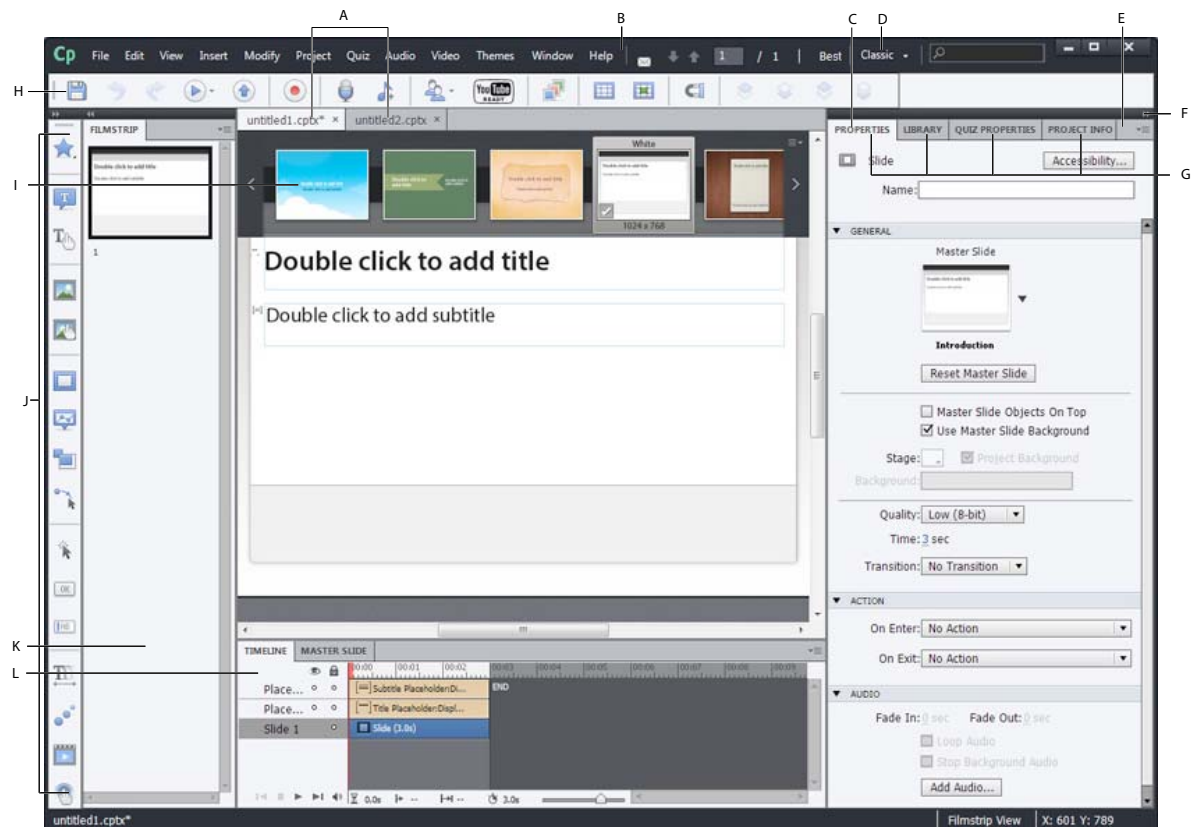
A B C D E

Cp File Edit View Insert Modify Project Quiz Audio Video Themes Window Help 1 / 1 Best Classic

H

F

FILMSTRIP untitled1.cptx* × untitled2.cptx × PROPERTIES LIBRARY QUIZ PROPERTIES PROJECT INFO

Slide Accessibility...

G

Name:

I

White

1024 x 768

Double click to add title

Double click to add subtitle

1

GENERAL

Master Slide

Introduction

Reset Master Slide

J

Master Slide Objects On Top

Use Master Slide Background

Stage: Project Background

Background:

Quality: Low (8-bit)

Time: 3 sec

Transition: No Transition

ACTION

K

On Enter: No Action

TIMELINE MASTER SLIDE

On Exit: No Action

L

00:00 00:01 00:02 00:03 00:04 00:05 00:06 00:07 00:08 00:09

Place... Subtitle PlaceholderDi...

END

Place... Title Placeholder:Displ...

AUDIO

Slide 1 Slide (3.0s)

Fade In: 0 sec Fade Out: 0 sec

Loop Audio

Stop Background Audio

0.0s 3.0s

Add Audio...

untitled1.cptx* Filmstrip View X: 601 Y: 789